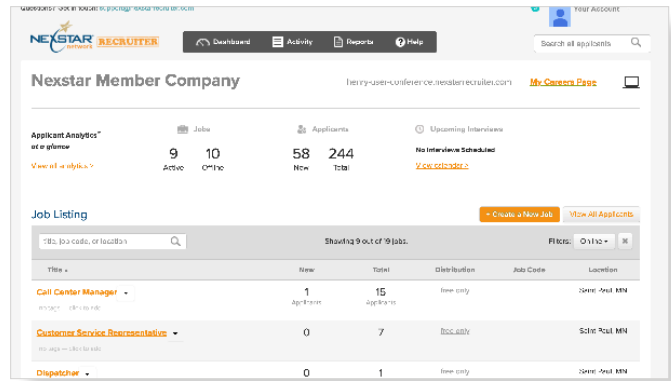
Questions? Get in touch: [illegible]

Your Account

NEXSTAR network RECRUITER

Dashboard Activity Reports Help

Search all applicants

Nexstar Member Company

henry-user-conference.nexstarrecruiter.com

My Careers Page

Applicant Analytics™ at a glance

View all analytics >

Jobs

9 Active

10 Offline

Applicants

58 New

244 Total

Upcoming Interviews

No Interviews Scheduled

View calendar >

Job Listing

+ Create a New Job

View All Applicants

title, job code, or location

Showing 9 out of 19 jobs.

Filters: Online

| Title | New | Total | Distribution | Job Code | Location |
|---|---|---|---|---|---|
| Call Center Manager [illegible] | 1 Applicants | 15 Applicants | free only | | Saint Paul, MN |
| Customer Service Representative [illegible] | 0 | 7 | free only | | Saint Paul, MN |
| Dispatcher | 0 | 1 | free only | | Saint Paul, MN |